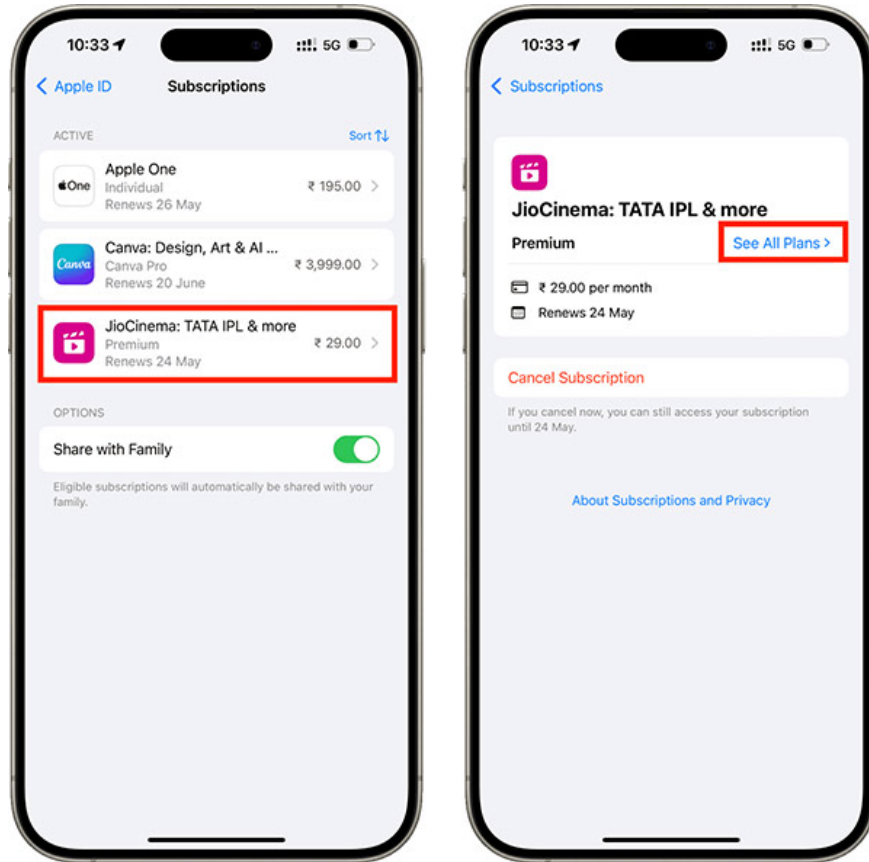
10:33 5G

Apple ID Subscriptions

ACTIVE Sort

One
Apple One
Individual
Renews 26 May
₹ 195.00

Canva
Canva: Design, Art & AI ...
Canva Pro
Renews 20 June
₹ 3,999.00

JioCinema: TATA IPL & more
Premium
Renews 24 May
₹ 29.00

OPTIONS

Share with Family

Eligible subscriptions will automatically be shared with your family.

10:33 5G

Subscriptions

JioCinema: TATA IPL & more

Premium See All Plans >

₹ 29.00 per month

Renews 24 May

Cancel Subscription

If you cancel now, you can still access your subscription until 24 May.

About Subscriptions and Privacy